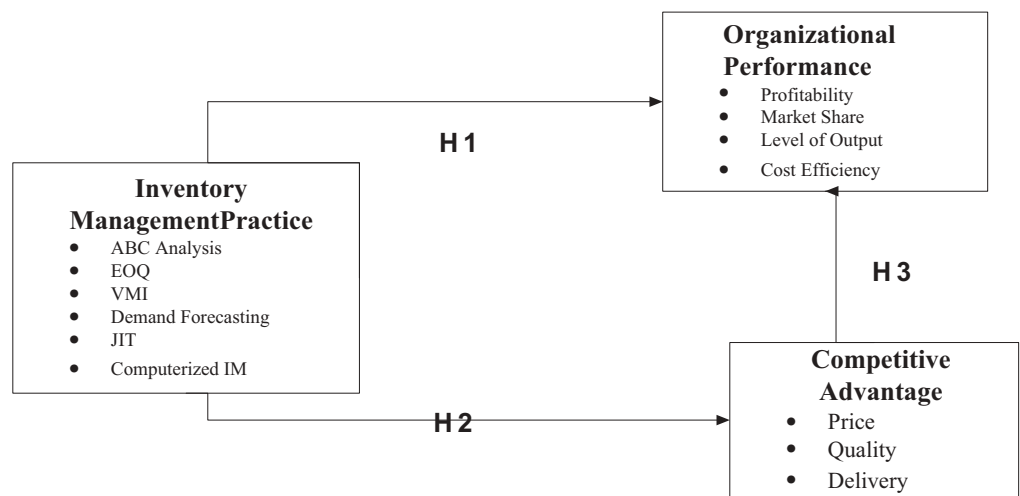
Organizational Performance
- Profitability
- Market Share
- Level of Output
- Cost Efficiency

H 1

Inventory ManagementPractice
- ABC Analysis
- EOQ
- VMI
- Demand Forecasting
- JIT
- Computerized IM

H 3

Competitive Advantage
- Price
- Quality
- Delivery

H 2